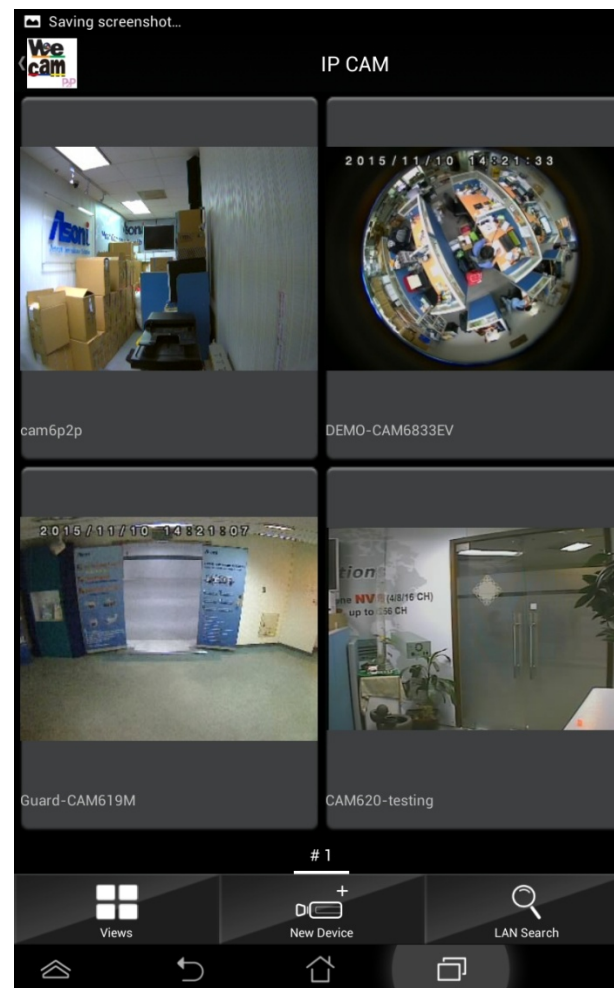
Saving screenshot...

Vee cam P2P

IP CAM

2015/11/10 14:21:33

cam6p2p

DEMO-CAM6833EV

2015/11/10 14:21:07

NVR (4/8/16 CH) up to 256 CH

Guard-CAM619M

CAM620-testing

#1

Views

New Device

LAN Search